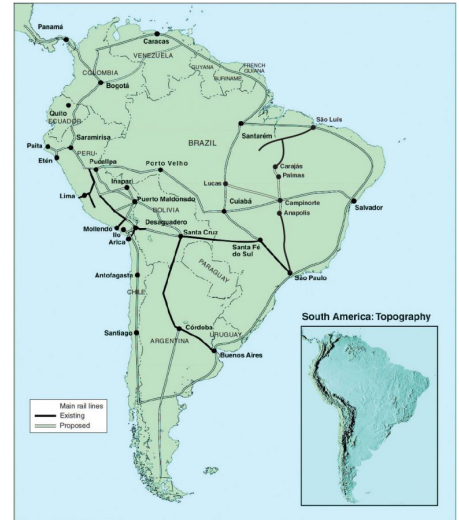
Panamá
Caracas
VENEZUELA
GUYANA
SURINAME
FRENCH GUIANA
COLOMBIA
Bogotá
Quito
ECUADOR
Saramirisa
Paita
Etén
PERU
Pucallpa
Lima
Porto Velho
Inapari
Puerto Maldonado
BOLIVIA
Mollendo
Ilo
Arica
Desaguadero
Santa Cruz
Antofagasta
CHILE
PARAGUAY
Santiago
Córdoba
ARGENTINA
URUGUAY
Buenos Aires
BRAZIL
Santarém
São Luís
Carajás
Palmas
Lucas
Cuiabá
Campinorte
Anapolis
Salvador
Santa Fé do Sul
São Paulo
South America: Topography
Main rail lines
Existing
Proposed